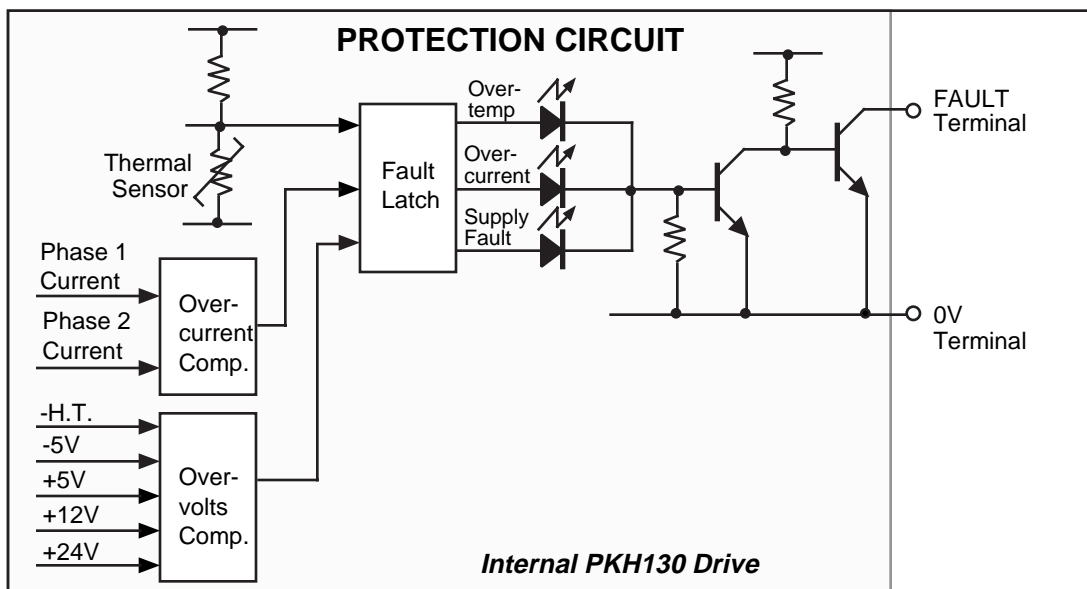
PROTECTION CIRCUIT

Thermal Sensor

Fault Latch

Over-temp

Over-current

Supply Fault

FAULT Terminal

0V Terminal

Phase 1 Current

Phase 2 Current

Over-current Comp.

-H.T.

-5V

+5V

+12V

+24V

Over-volts Comp.

Internal PKH130 Drive